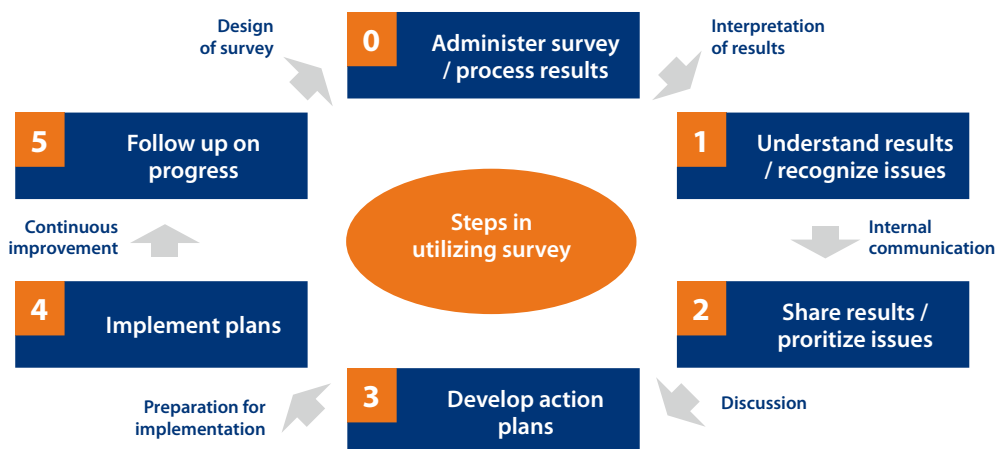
Design of survey

0 Administer survey / process results

Interpretation of results

5 Follow up on progress

1 Understand results / recognize issues

Steps in utilizing survey

Continuous improvement

Internal communication

4 Implement plans

2 Share results / proritize issues

3 Develop action plans

Preparation for implementation

Discussion